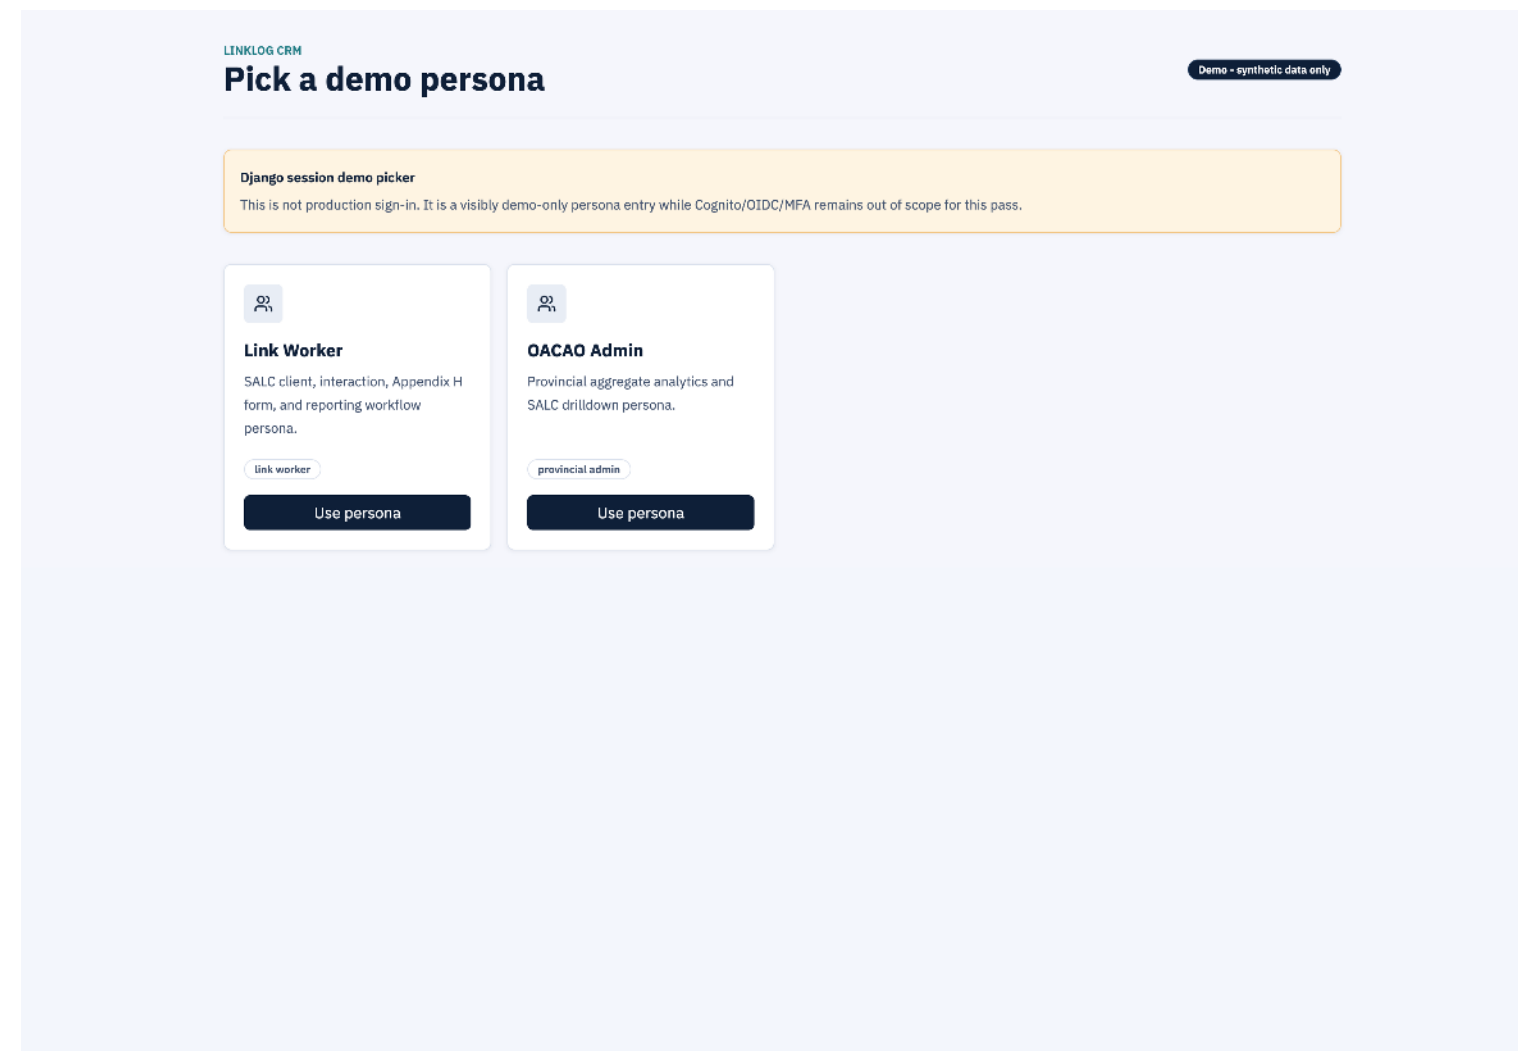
LINKLOG CRM
Pick a demo persona

Demo - synthetic data only

Django session demo picker
This is not production sign-in. It is a visibly demo-only persona entry while Cognito/OIDC/MFA remains out of scope for this pass.

Link Worker
SALC client, interaction, Appendix H form, and reporting workflow persona.
link worker
Use persona

OACAO Admin
Provincial aggregate analytics and SALC drilldown persona.
provincial admin
Use persona